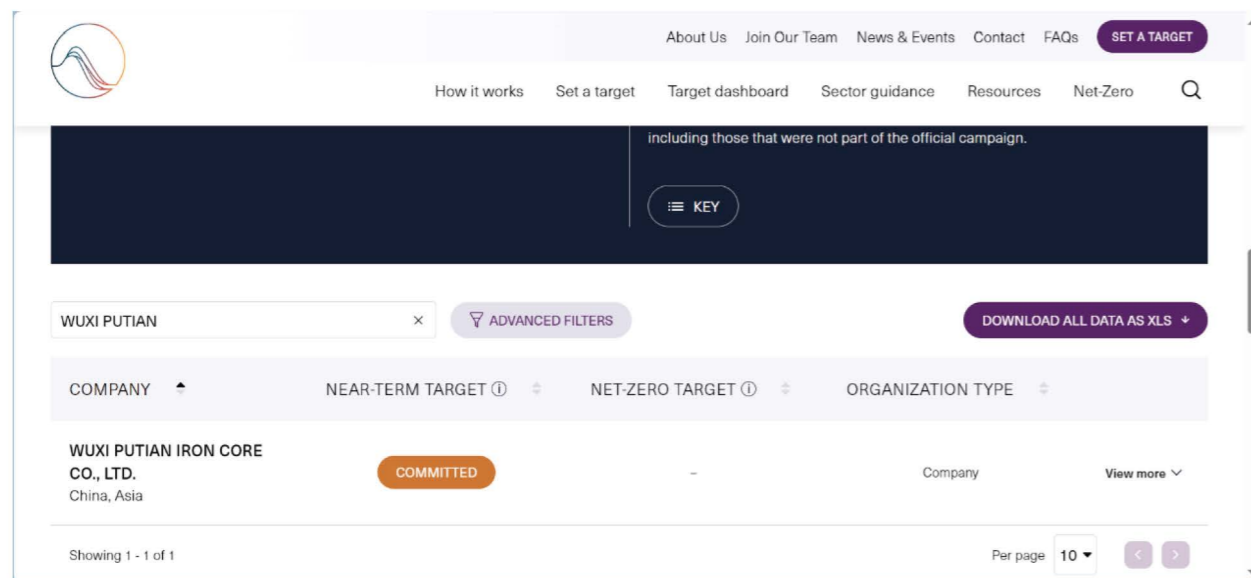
About Us Join Our Team News & Events Contact FAQs SET A TARGET

How it works Set a target Target dashboard Sector guidance Resources Net-Zero

including those that were not part of the official campaign.

KEY

WUXI PUTIAN ×

ADVANCED FILTERS

DOWNLOAD ALL DATA AS XLS

| COMPANY | NEAR-TERM TARGET ⓘ | NET-ZERO TARGET ⓘ | ORGANIZATION TYPE | |
|---|---|---|---|---|
| WUXI PUTIAN IRON CORE CO., LTD. China, Asia | COMMITTED | – | Company | View more |

Showing 1 - 1 of 1

Per page 10